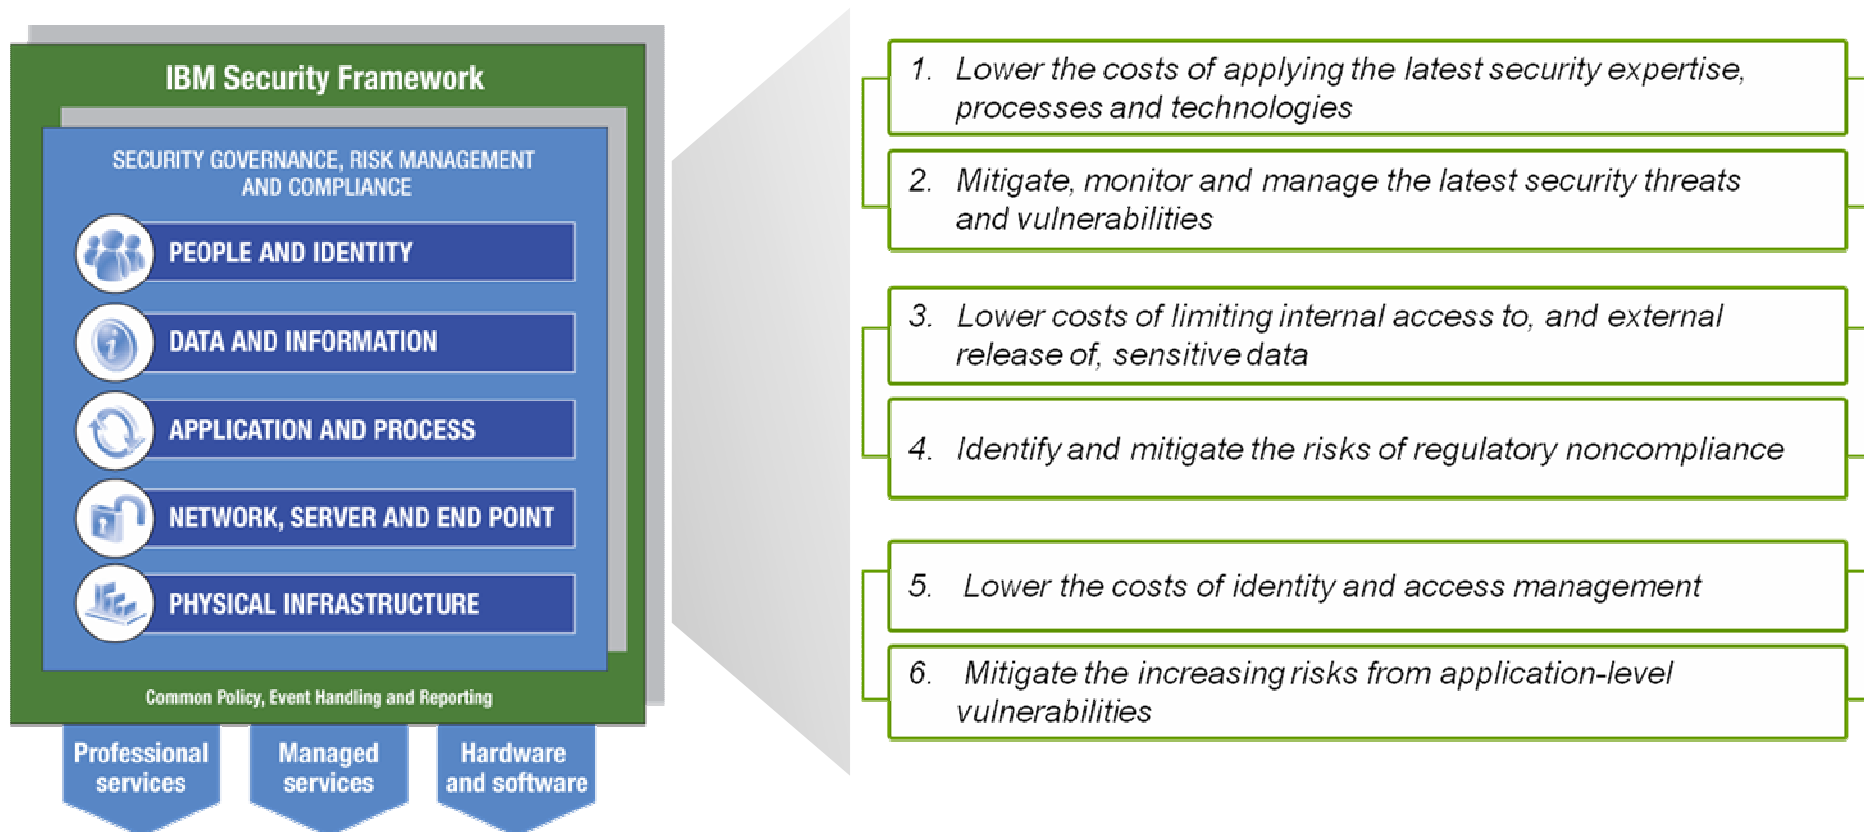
IBM Security Framework

SECURITY GOVERNANCE, RISK MANAGEMENT AND COMPLIANCE

PEOPLE AND IDENTITY

DATA AND INFORMATION

APPLICATION AND PROCESS

NETWORK, SERVER AND END POINT

PHYSICAL INFRASTRUCTURE

Common Policy, Event Handling and Reporting

Professional services

Managed services

Hardware and software

1. Lower the costs of applying the latest security expertise, processes and technologies

2. Mitigate, monitor and manage the latest security threats and vulnerabilities

3. Lower costs of limiting internal access to, and external release of, sensitive data

4. Identify and mitigate the risks of regulatory noncompliance

5. Lower the costs of identity and access management

6. Mitigate the increasing risks from application-level vulnerabilities